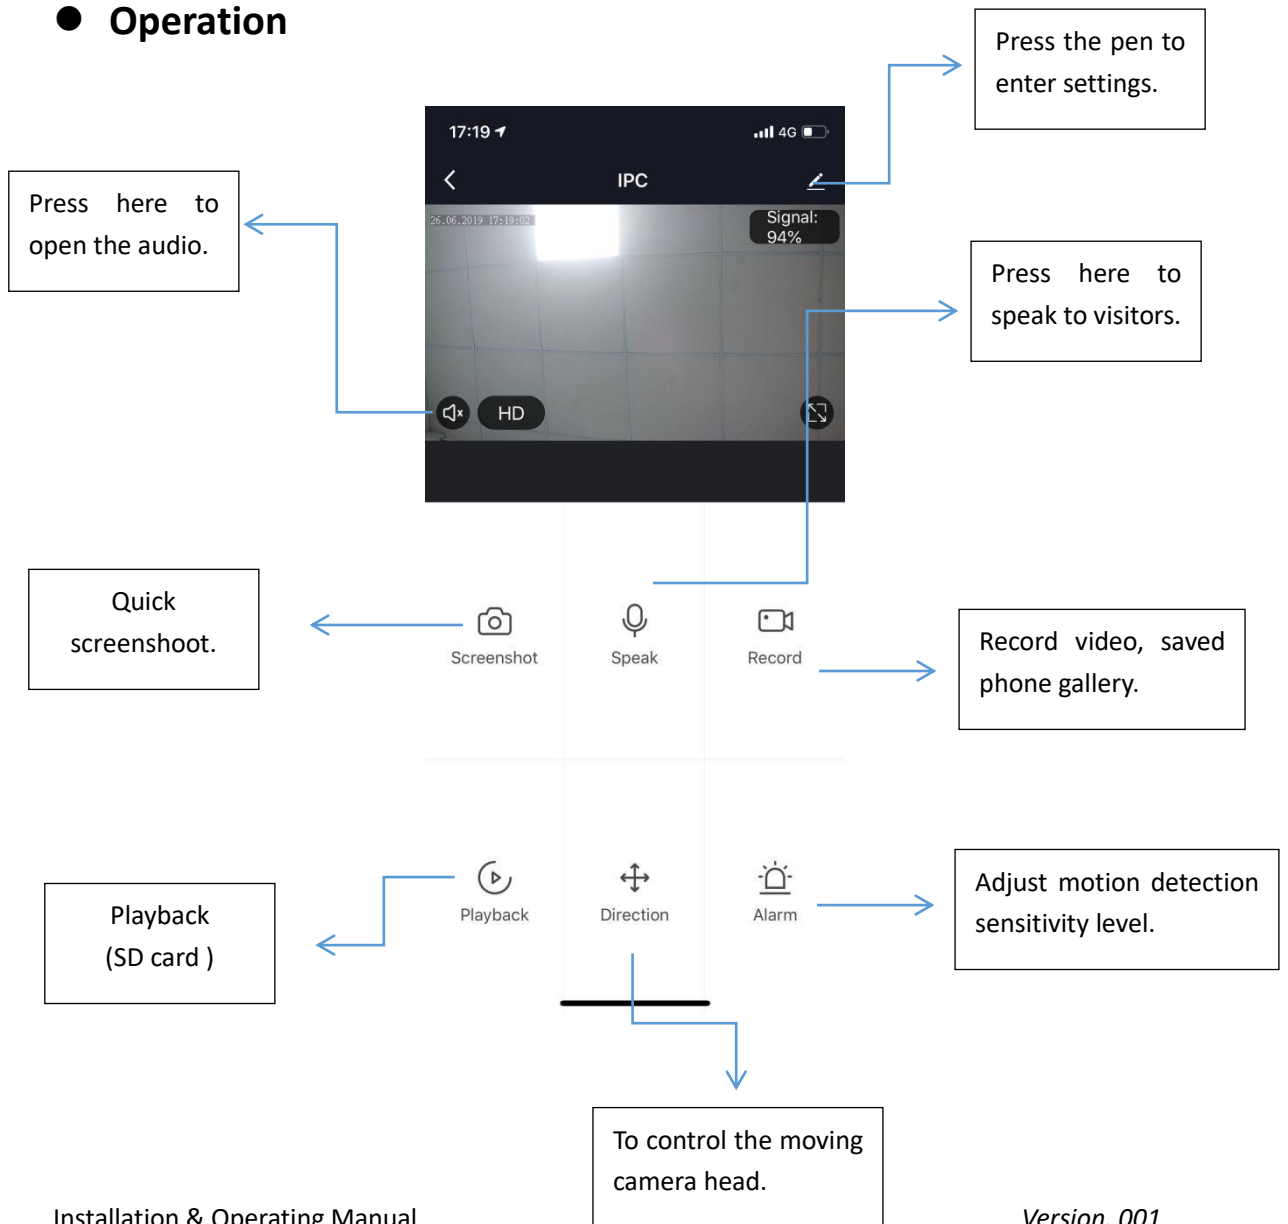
● Operation

Press the pen to enter settings.

17:19

4G

IPC

Press here to open the audio.

26.06.2019 17:19:02

Signal: 94%

Press here to speak to visitors.

HD

Quick screenshoot.

Screenshot

Speak

Record

Record video, saved phone gallery.

Playback (SD card )

Playback

Direction

Alarm

Adjust motion detection sensitivity level.

To control the moving camera head.

Installation & Operating Manual

Version 001